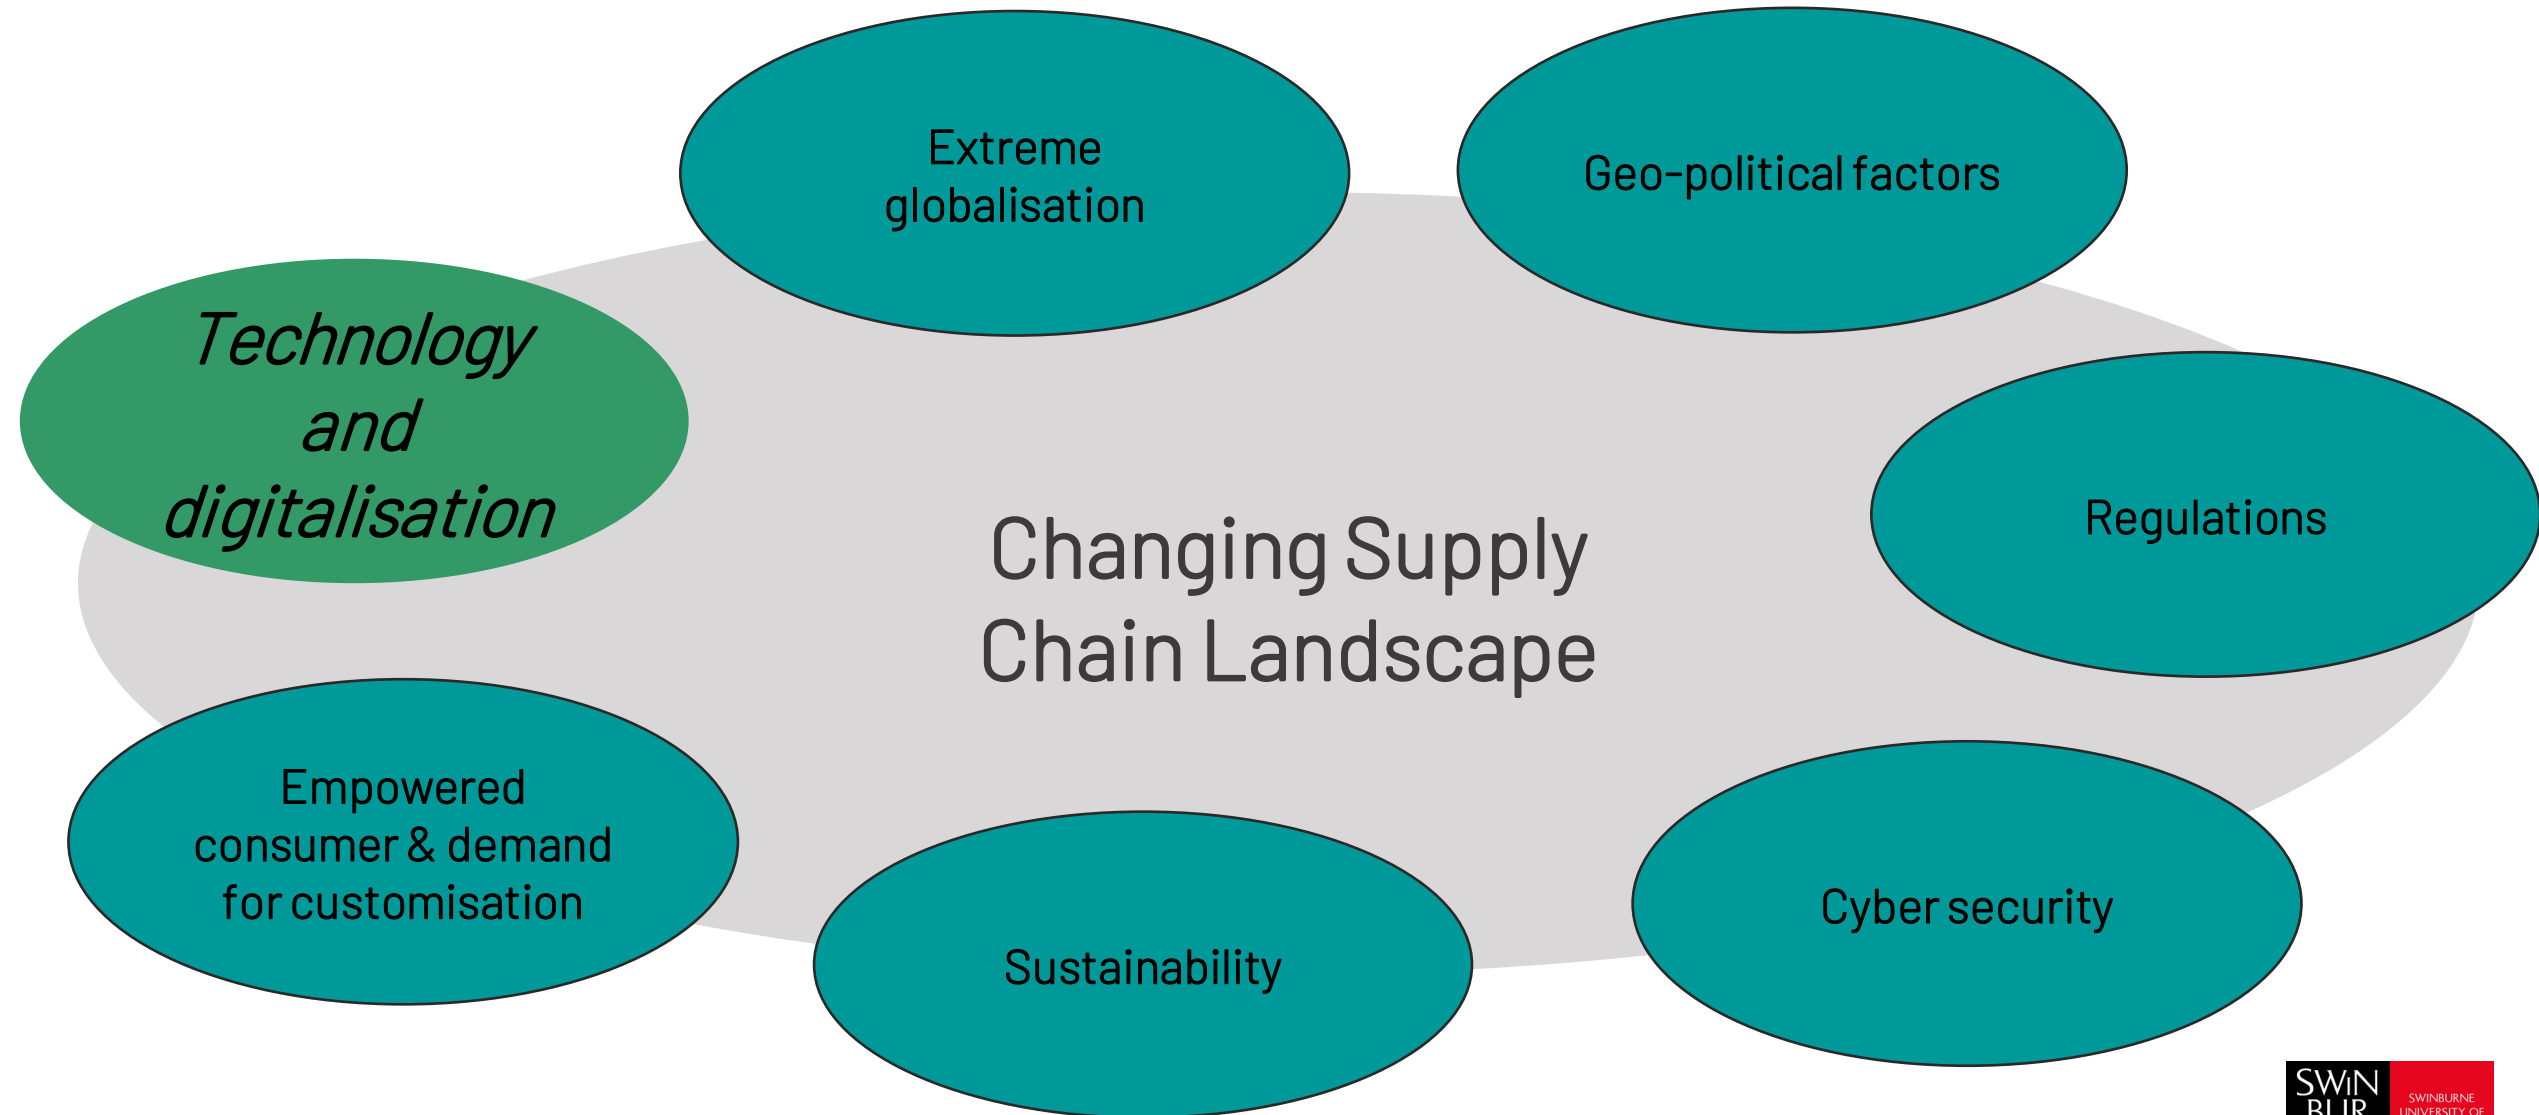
Extreme globalisation

Geo-political factors

Technology and digitalisation

Changing Supply Chain Landscape

Regulations

Empowered consumer & demand for customisation

Sustainability

Cyber security

SWIN BUR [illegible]

SWINBURNE UNIVERSITY OF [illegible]